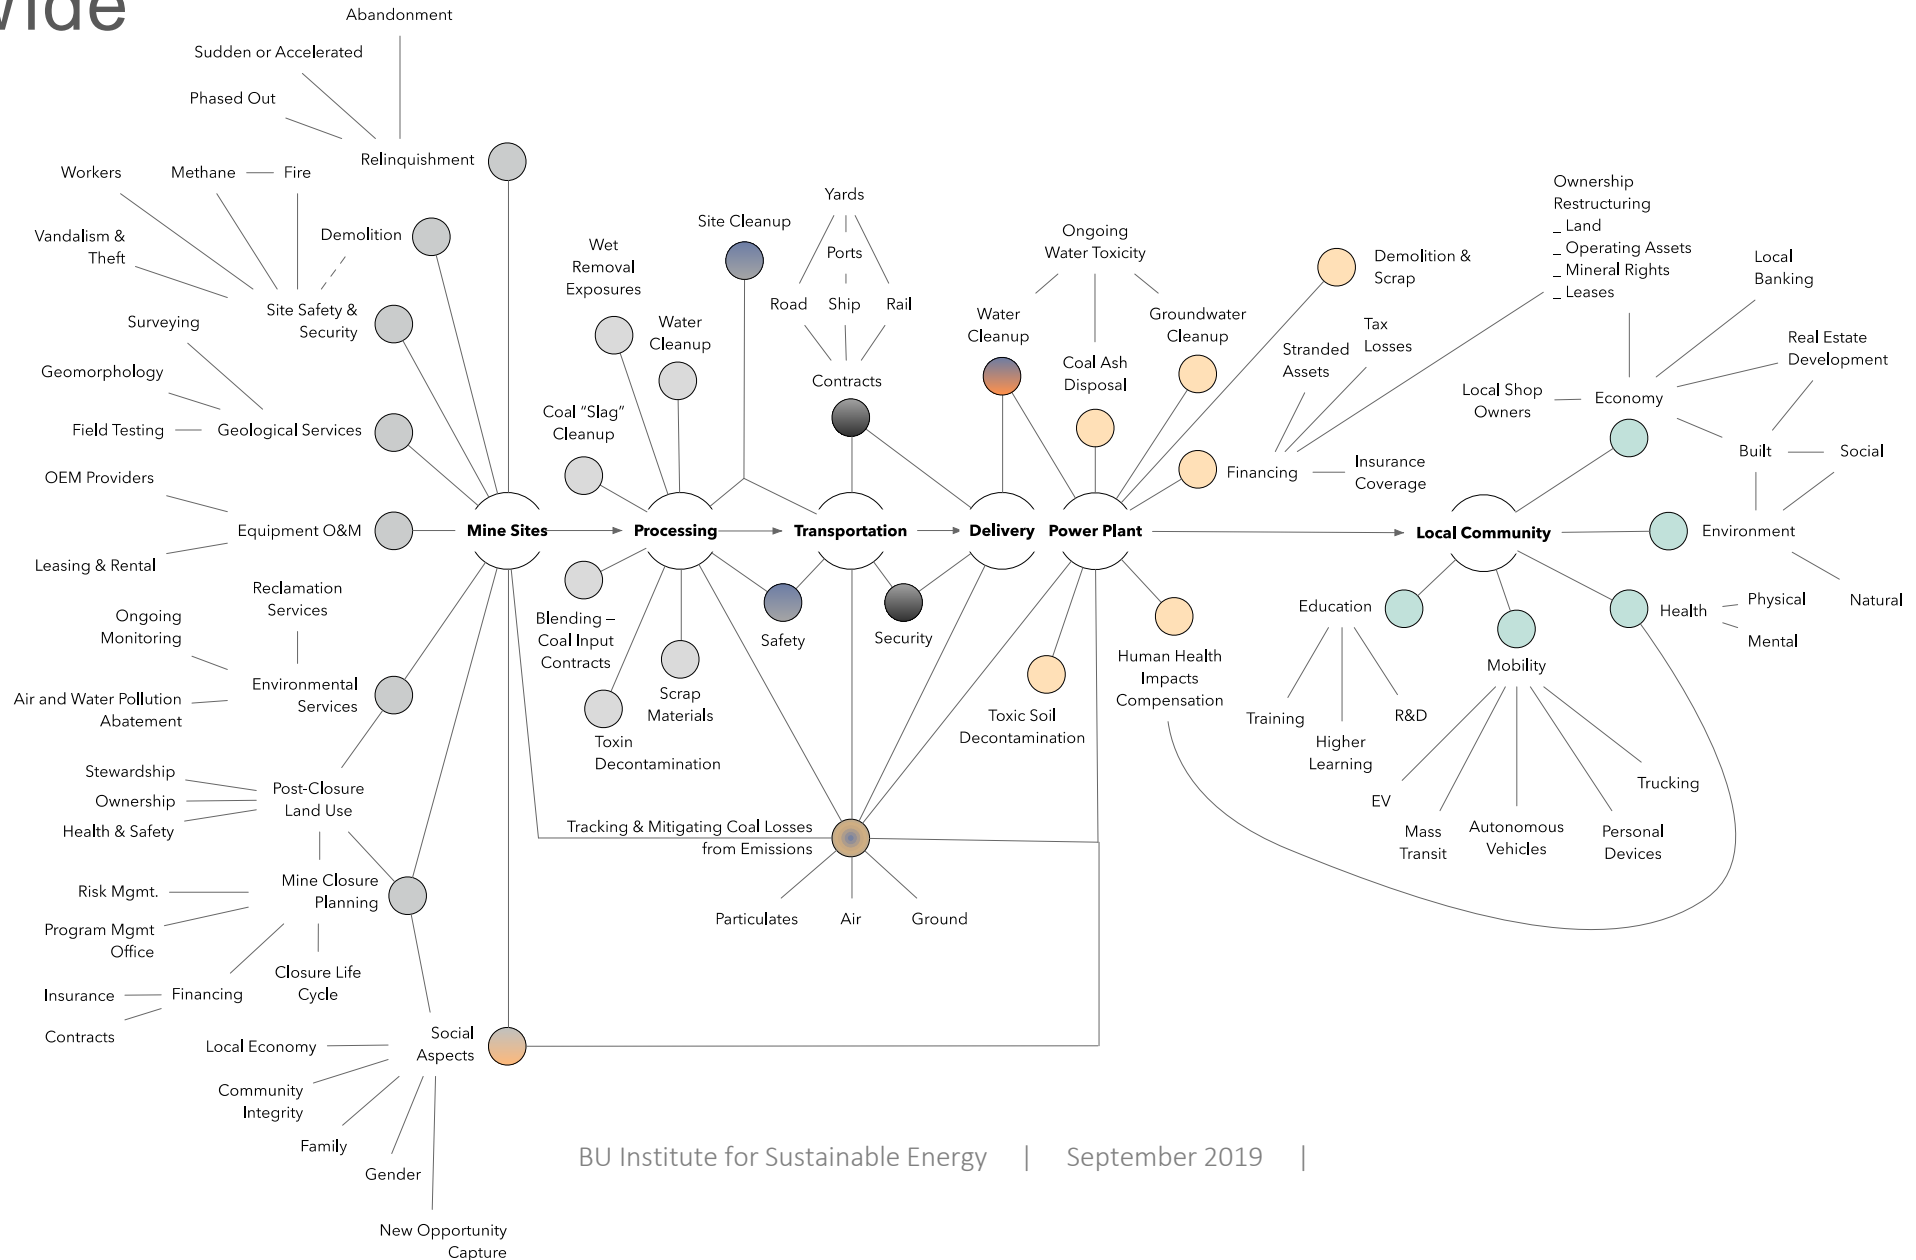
wide

Abandonment

Sudden or Accelerated

Phased Out

Relinquishment

Workers

Methane — Fire

Vandalism & Theft

Demolition

Site Safety & Security

Surveying

Geomorphology

Geological Services

Field Testing

OEM Providers

Equipment O&M

Leasing & Rental

Reclamation Services

Ongoing Monitoring

Environmental Services

Air and Water Pollution Abatement

Stewardship

Ownership

Health & Safety

Post-Closure Land Use

Mine Closure Planning

Risk Mgmt.

Program Mgmt Office

Closure Life Cycle

Insurance

Financing

Contracts

Local Economy

Social Aspects

Community Integrity

Family

Gender

New Opportunity Capture

Mine Sites

Processing

Transportation

Delivery

Power Plant

Local Community

Wet Removal Exposures

Site Cleanup

Water Cleanup

Coal "Slag" Cleanup

Blending – Coal Input Contracts

Scrap Materials

Toxin Decontamination

Safety

Yards

Ports

Road

Ship

Rail

Contracts

Security

Tracking & Mitigating Coal Losses from Emissions

Particulates

Air

Ground

Ongoing Water Toxicity

Water Cleanup

Coal Ash Disposal

Groundwater Cleanup

Toxic Soil Decontamination

Demolition & Scrap

Stranded Assets

Tax Losses

Financing

Insurance Coverage

Human Health Impacts Compensation

Ownership Restructuring
_ Land
_ Operating Assets
_ Mineral Rights
_ Leases

Local Banking

Real Estate Development

Local Shop Owners

Economy

Built

Social

Environment

Natural

Education

Training

Higher Learning

R&D

Mobility

EV

Mass Transit

Autonomous Vehicles

Personal Devices

Trucking

Health

Physical

Mental

BU Institute for Sustainable Energy | September 2019 |